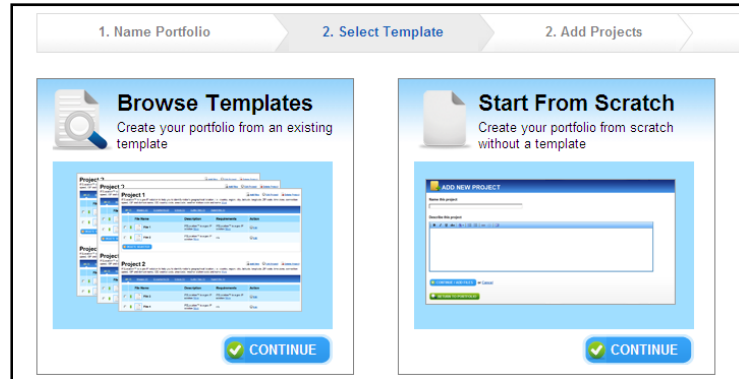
1. Name Portfolio

2. Select Template

2. Add Projects

Browse Templates

Create your portfolio from an existing template

Project 2

Project 1

Project 2

File Name

Description

Requirements

Action

CONTINUE

Start From Scratch

Create your portfolio from scratch without a template

ADD NEW PROJECT

Name this project

Describe this project

CONTINUE

CONTINUE